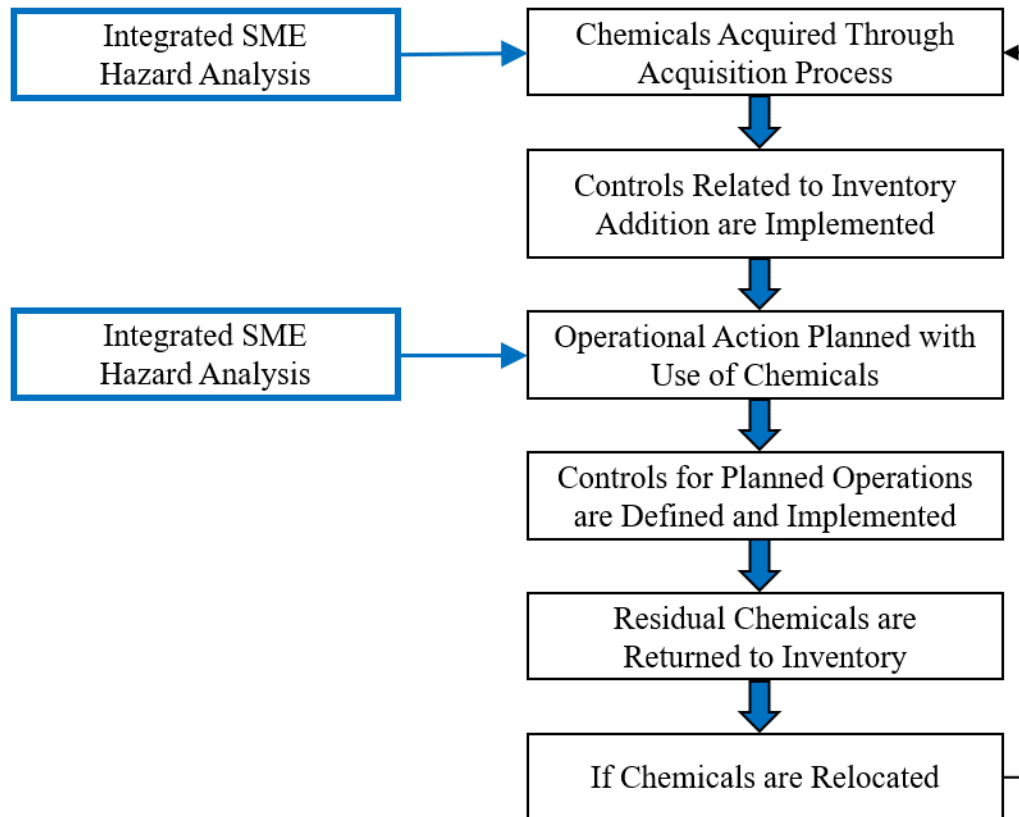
Integrated SME Hazard Analysis

Chemicals Acquired Through Acquisition Process

Controls Related to Inventory Addition are Implemented

Integrated SME Hazard Analysis

Operational Action Planned with Use of Chemicals

Controls for Planned Operations are Defined and Implemented

Residual Chemicals are Returned to Inventory

If Chemicals are Relocated